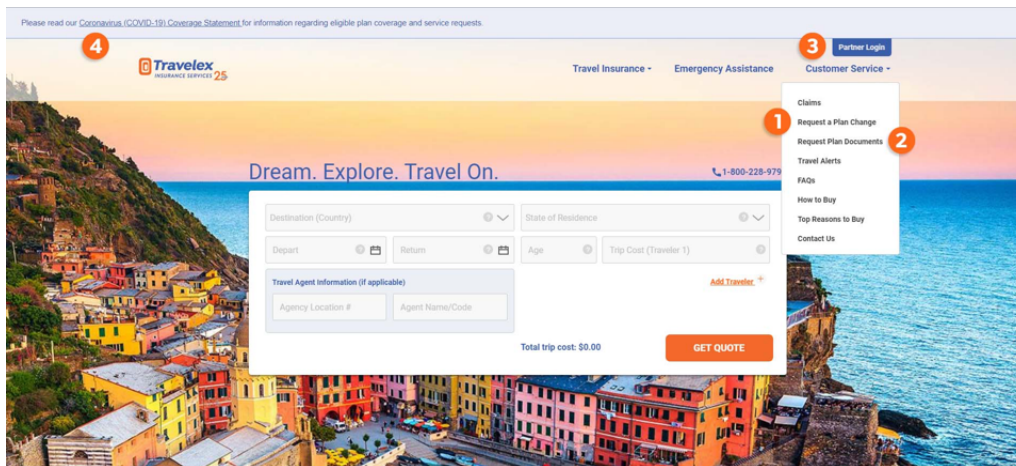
Please read our Coronavirus (COVID-19) Coverage Statement for information regarding eligible plan coverage and service requests.

4

3

Partner Login

Travelex INSURANCE SERVICES 25

Travel Insurance

Emergency Assistance

Customer Service

Claims

1

Request a Plan Change

Request Plan Documents

2

Travel Alerts

FAQs

How to Buy

Top Reasons to Buy

Contact Us

Dream. Explore. Travel On.

1-800-228-979

Destination (Country)

State of Residence

Depart

Return

Age

Trip Cost (Traveler 1)

Travel Agent Information (if applicable)

Add Traveler

Agency Location #

Agent Name/Code

Total trip cost: $0.00

GET QUOTE